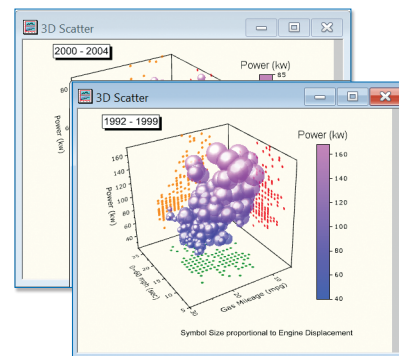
3D Scatter

2000 - 2004

Power (kw)

85

80

Power (kw)

3D Scatter

1992 - 1999

Power (kw)

160
140
120
100
80
60
40

Power (kw)

160
140
120
100
80
60
40

0-60 mph (sec)

Gas Mileage (mpg)

Symbol Size proportional to Engine Displacement